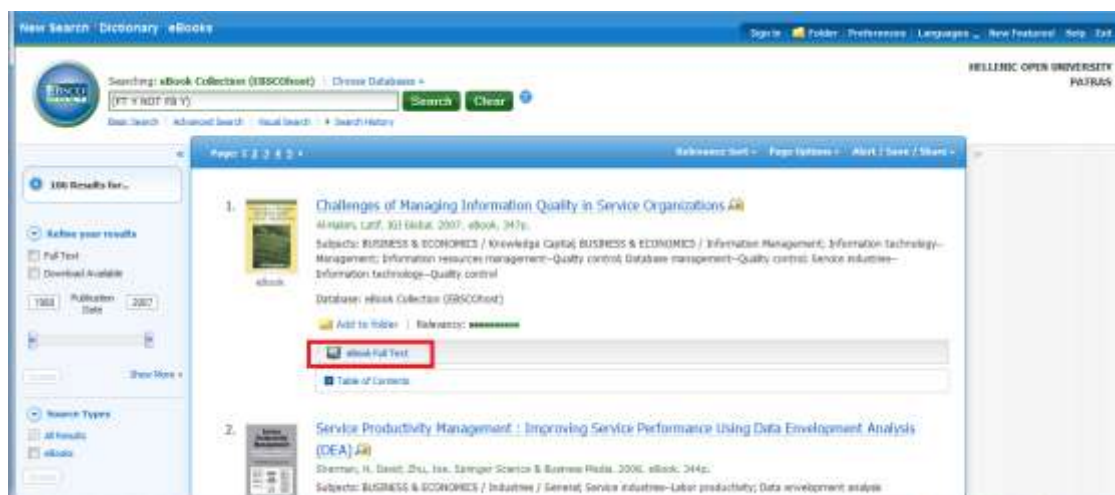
New Search Dictionary eBooks

Sign In Folder Preferences Languages New Features! Help Exit

Searching: eBook Collection (EBSCOhost) | Choose Databases »

(FT Y NOT FB Y)

Search Clear

Basic Search | Advanced Search | Visual Search | Search History

HELLENIC OPEN UNIVERSITY PATRAS

100 Results for...

Refine your results

Full Text

Download Available

1988 Publication Date 2007

Update

Show More »

Source Types

All Results

eBooks

Update

Page: 1 2 3 4 5 »

Relevance Sort Page Options Alert / Save / Share

1. Challenges of Managing Information Quality in Service Organizations

Al-Hakim, Latif. IGI Global. 2007. eBook. 347p.

Subjects: BUSINESS & ECONOMICS / Knowledge Capital; BUSINESS & ECONOMICS / Information Management; Information technology--Management; Information resources management--Quality control; Database management--Quality control; Service industries--Information technology--Quality control

eBook

Database: eBook Collection (EBSCOhost)

Add to folder | Relevancy: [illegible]

eBook Full Text

Table of Contents

2. Service Productivity Management : Improving Service Performance Using Data Envelopment Analysis (DEA)

Sherman, H. David; Zhu, Joe. Springer Science & Business Media. 2006. eBook. 344p.

Subjects: BUSINESS & ECONOMICS / Industries / General; Service industries--Labor productivity; Data envelopment analysis